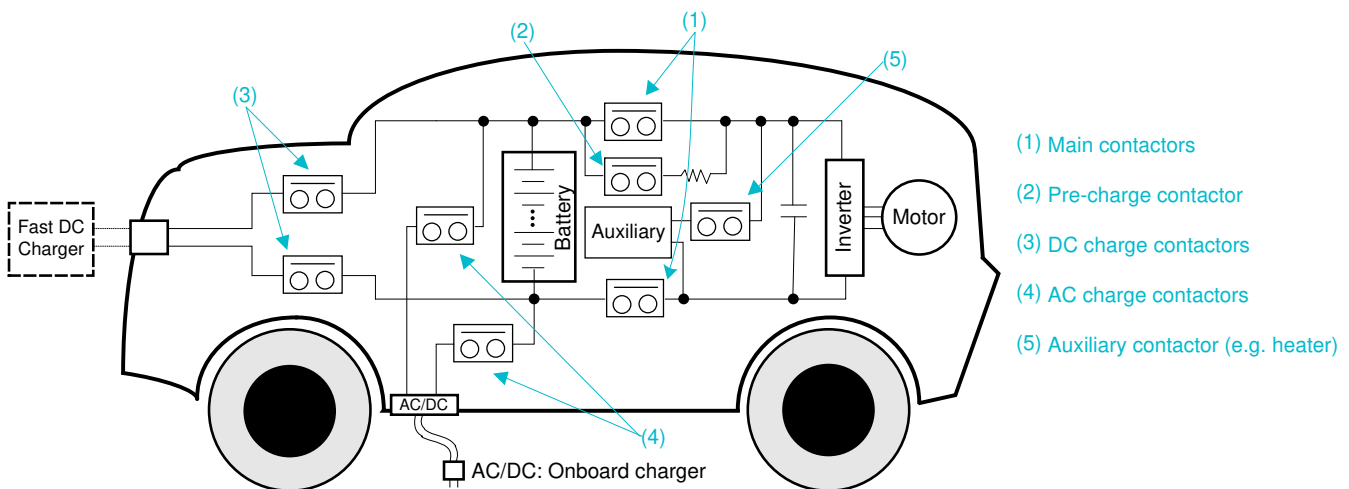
(1)

(2)

(5)

(3)

Fast DC Charger

Battery

Auxiliary

Inverter

Motor

AC/DC

(4)

AC/DC: Onboard charger

(1) Main contactors

(2) Pre-charge contactor

(3) DC charge contactors

(4) AC charge contactors

(5) Auxiliary contactor (e.g. heater)